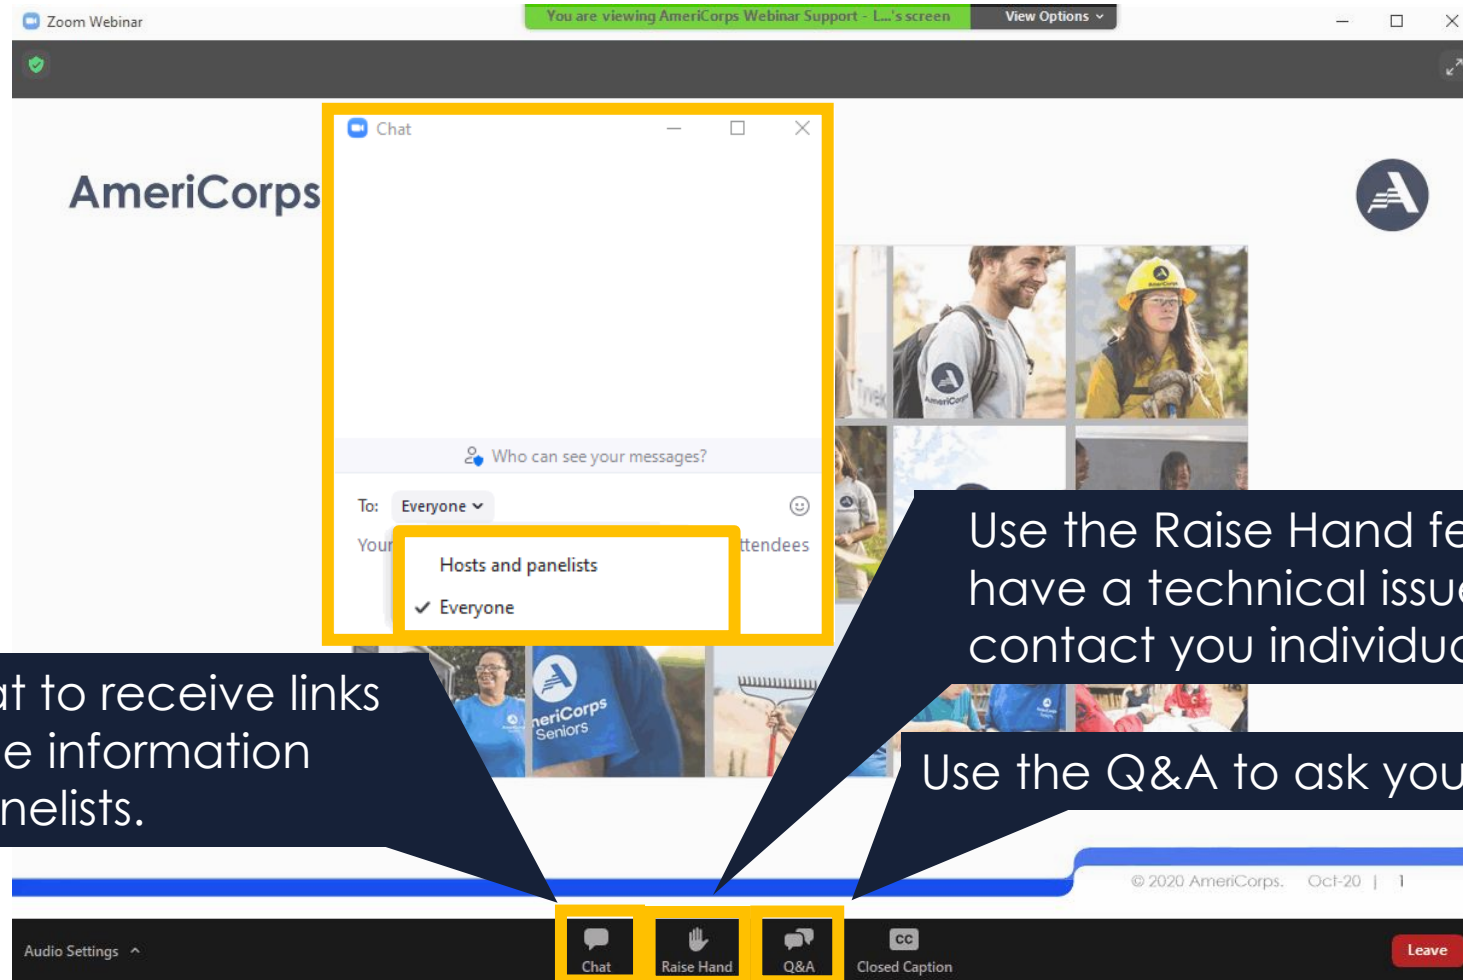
Zoom Webinar

You are viewing AmeriCorps Webinar Support - L...'s screen

View Options

AmeriCorps

Chat

Who can see your messages?

To: Everyone

Your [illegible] ttendees

Hosts and panelists

✓ Everyone

AmeriCorps Seniors

Use the Raise Hand fe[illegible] have a technical issu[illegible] contact you individu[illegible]

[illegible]t to receive links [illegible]e information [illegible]nelists.

Use the Q&A to ask you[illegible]

© 2020 AmeriCorps. Oct-20 | 1

Audio Settings

Chat

Raise Hand

Q&A

CC

Closed Caption

Leave